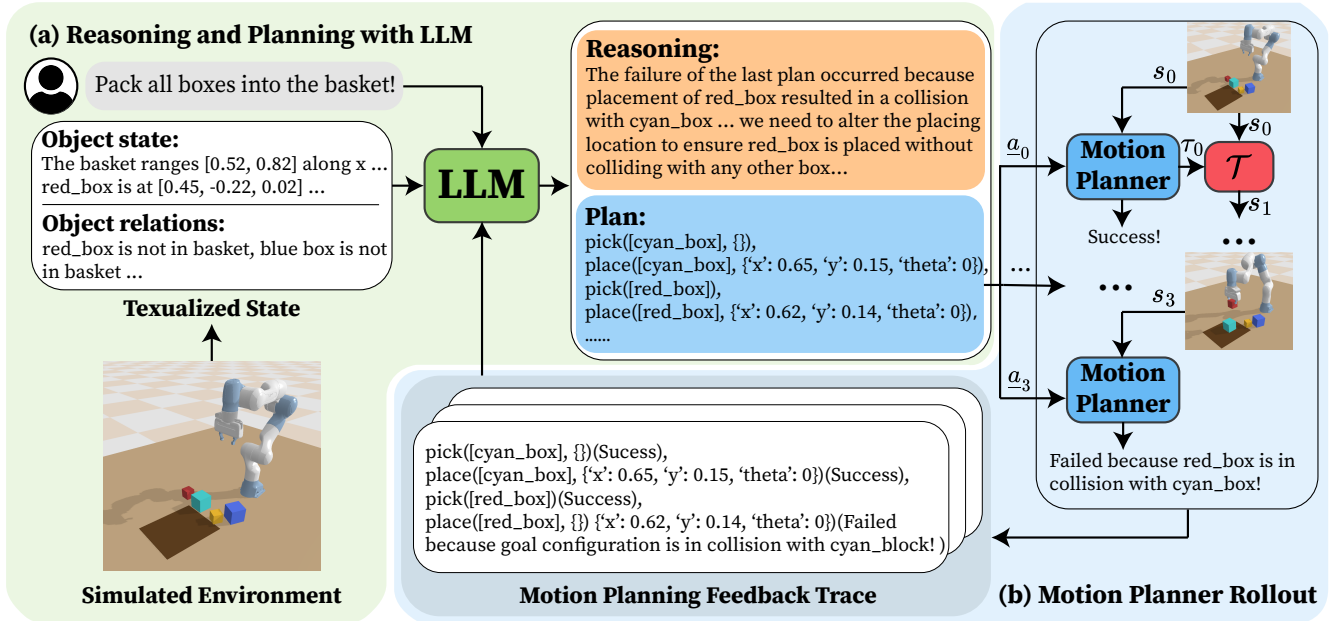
(a) Reasoning and Planning with LLM

Pack all boxes into the basket!

Object state:
The basket ranges [0.52, 0.82] along x ...
red_box is at [0.45, -0.22, 0.02] ...

Object relations:
red_box is not in basket, blue box is not in basket ...

Texualized State

Simulated Environment

LLM

Reasoning:
The failure of the last plan occurred because placement of red_box resulted in a collision with cyan_box ... we need to alter the placing location to ensure red_box is placed without colliding with any other box...

Plan:
pick([cyan_box], {}),
place([cyan_box], {'x': 0.65, 'y': 0.15, 'theta': 0}),
pick([red_box]),
place([red_box], {'x': 0.62, 'y': 0.14, 'theta': 0}),
......

pick([cyan_box], {})(Sucess),
place([cyan_box], {'x': 0.65, 'y': 0.15, 'theta': 0})(Success),
pick([red_box])(Success),
place([red_box], {}) {'x': 0.62, 'y': 0.14, 'theta': 0})(Failed because goal configuration is in collision with cyan_block! )

Motion Planning Feedback Trace

$s_0$

$\underline{a}_0$

Motion Planner

$\tau_0$

$\mathcal{T}$

$s_0$

$s_1$

Success!

...

...

...

$s_3$

$\underline{a}_3$

Motion Planner

Failed because red_box is in collision with cyan_box!

(b) Motion Planner Rollout